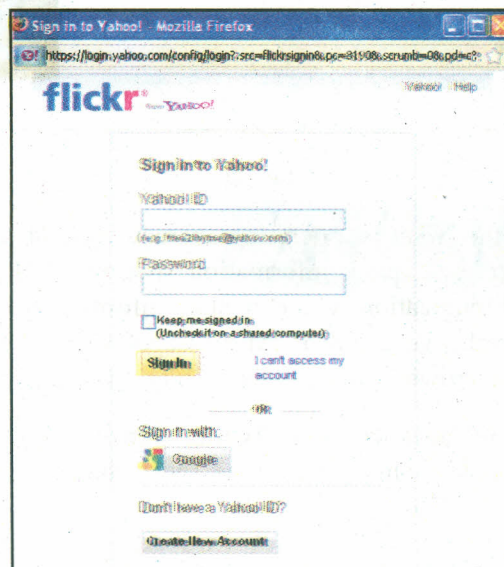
Sign in to Yahoo! - Mozilla Firefox

https://login.yahoo.com/config/login?.src=flickrsignin&.pc=8190&.scrumb=0&.pd=c%

flickr from YAHOO!

Yahoo! Help

Sign in to Yahoo!

Yahoo! ID

(e.g. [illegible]@yahoo.com)

Password

Keep me signed in
(Uncheck if on a shared computer)

Sign In

I can't access my account

or

Sign in with:

Google

Don't have a Yahoo! ID?

Create New Account